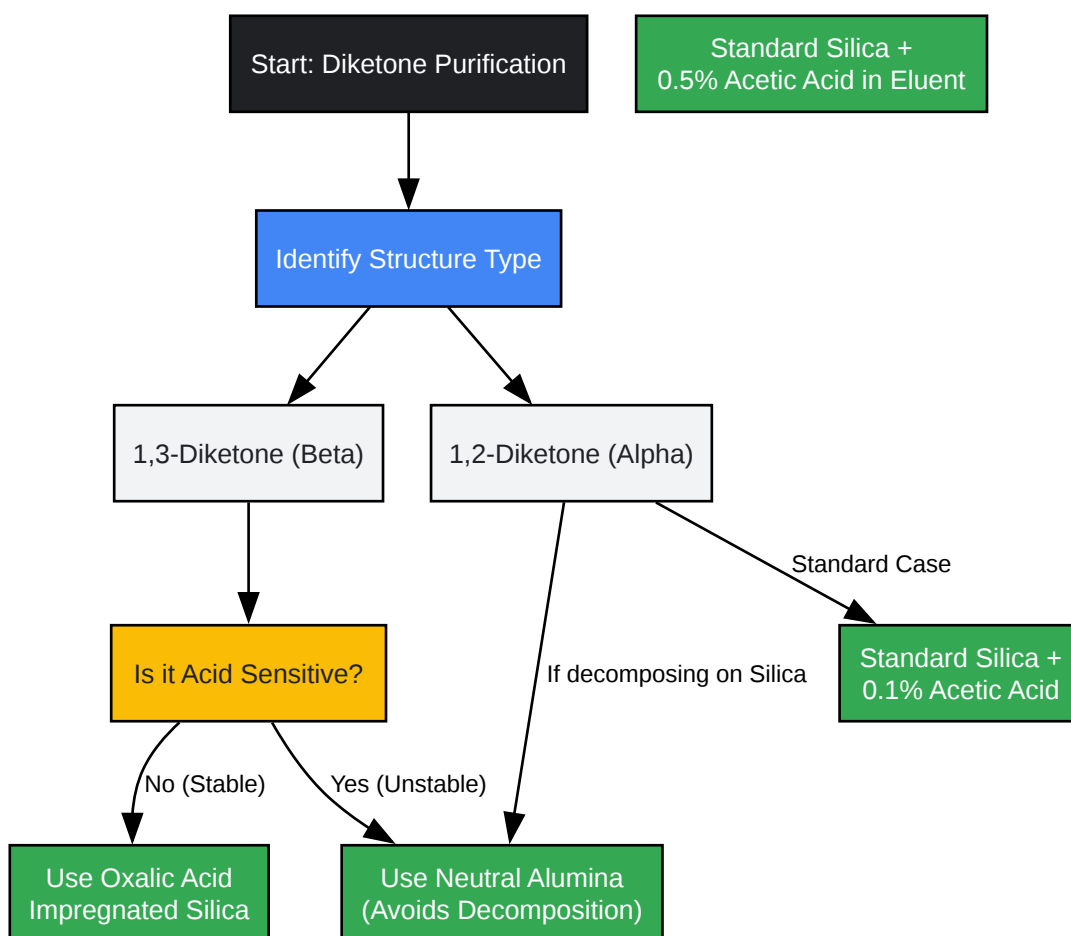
Start: Diketone Purification

Standard Silica + 0.5% Acetic Acid in Eluent

Identify Structure Type

1,3-Diketone (Beta)

1,2-Diketone (Alpha)

Standard Case

Is it Acid Sensitive?

If decomposing on Silica

Standard Silica + 0.1% Acetic Acid

No (Stable)

Yes (Unstable)

Use Oxalic Acid Impregnated Silica

Use Neutral Alumina (Avoids Decomposition)